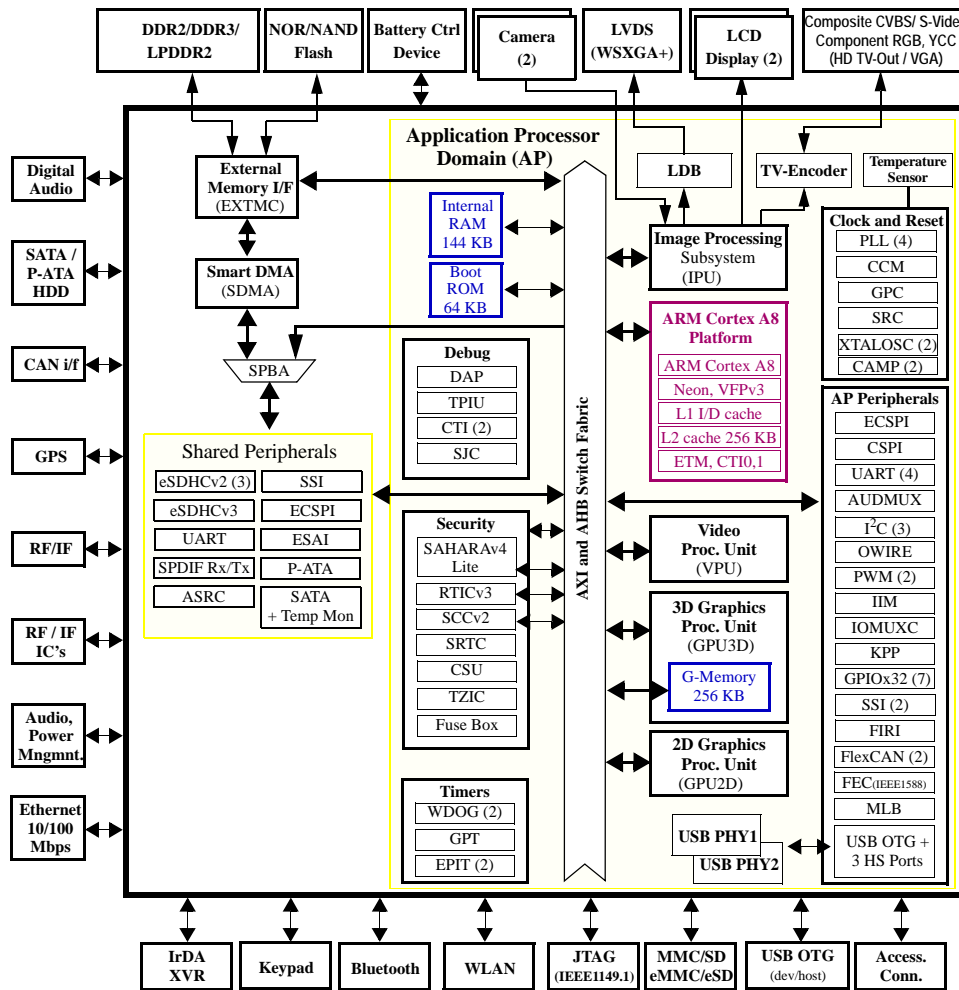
DDR2/DDR3/ LPDDR2

NOR/NAND Flash

Battery Ctrl Device

Camera (2)

LVDS (WSXGA+)

LCD Display (2)

Composite CVBS/ S-Vide Component RGB, YCC (HD TV-Out / VGA)

Digital Audio

SATA / P-ATA HDD

CAN i/f

GPS

RF/IF

RF / IF IC's

Audio, Power Mngmnt.

Ethernet 10/100 Mbps

External Memory I/F (EXTMC)

Smart DMA (SDMA)

SPBA

Application Processor Domain (AP)

Internal RAM 144 KB

Boot ROM 64 KB

LDB

TV-Encoder

Temperature Sensor

Image Processing Subsystem (IPU)

Clock and Reset

PLL (4)

CCM

GPC

SRC

XTALOSC (2)

CAMP (2)

ARM Cortex A8 Platform

ARM Cortex A8

Neon, VFPv3

L1 I/D cache

L2 cache 256 KB

ETM, CTI0,1

Debug

DAP

TPIU

CTI (2)

SJC

AXI and AHB Switch Fabric

Shared Peripherals

eSDHCv2 (3)

SSI

eSDHCv3

ECSPI

UART

ESAI

SPDIF Rx/Tx

P-ATA

ASRC

SATA + Temp Mon

AP Peripherals

ECSPI

CSPI

UART (4)

AUDMUX

I$^2$C (3)

OWIRE

PWM (2)

IIM

IOMUXC

KPP

GPIOx32 (7)

SSI (2)

FIRI

FlexCAN (2)

FEC(IEEE1588)

MLB

USB OTG + 3 HS Ports

Security

SAHARAv4 Lite

RTICv3

SCCv2

SRTC

CSU

TZIC

Fuse Box

Video Proc. Unit (VPU)

3D Graphics Proc. Unit (GPU3D)

G-Memory 256 KB

2D Graphics Proc. Unit (GPU2D)

Timers

WDOG (2)

GPT

EPIT (2)

USB PHY1

USB PHY2

IrDA XVR

Keypad

Bluetooth

WLAN

JTAG (IEEE1149.1)

MMC/SD eMMC/eSD

USB OTG (dev/host)

Access. Conn.